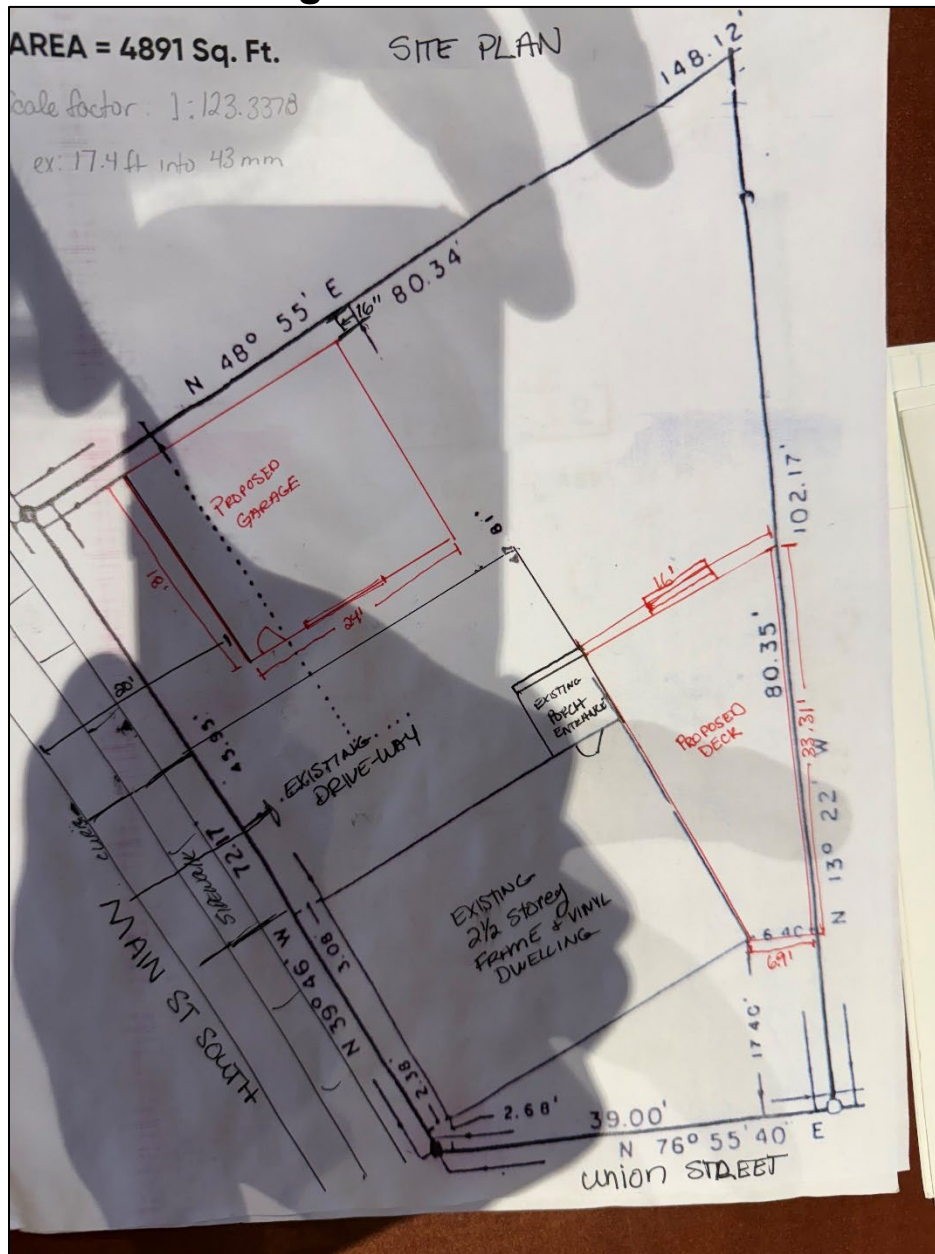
AREA = 4891 Sq. Ft.

SITE PLAN

Scale factor 1:123.3378

ex: 17.4 ft into 43 mm

148.12'

N 48° 55' E

16" 80.34'

PROPOSED GARAGE

18'

24'

8.1'

16'

102.17'

80.35'

EXISTING PORCH ENTRANCE

PROPOSED DECK

33.31'

N 13° 22' W

80'

45.95'

EXISTING DRIVE-WAY

72.17'

curb

SIDEWALK

MAIN ST SOUTH

N 39° 46' W

3.08

2.38

EXISTING 2½ Storey FRAME + VINYL DWELLING

6.40

6.91

17.40'

2.68'

39.00'

N 76° 55' 40" E

union STREET